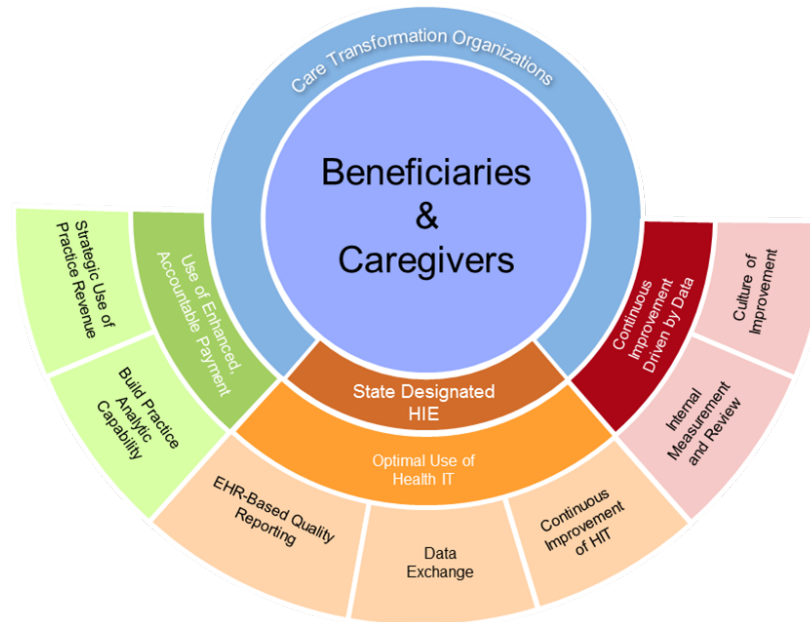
Care Transformation Organizations

Beneficiaries & Caregivers

Strategic Use of Practice Revenue

Use of Enhanced, Accountable Payment

Build Practice Analytic Capability

State Designated HIE

Optimal Use of Health IT

EHR-Based Quality Reporting

Data Exchange

Continuous Improvement of HIT

Continuous Improvement Driven by Data

Culture of Improvement

Internal Measurement and Review